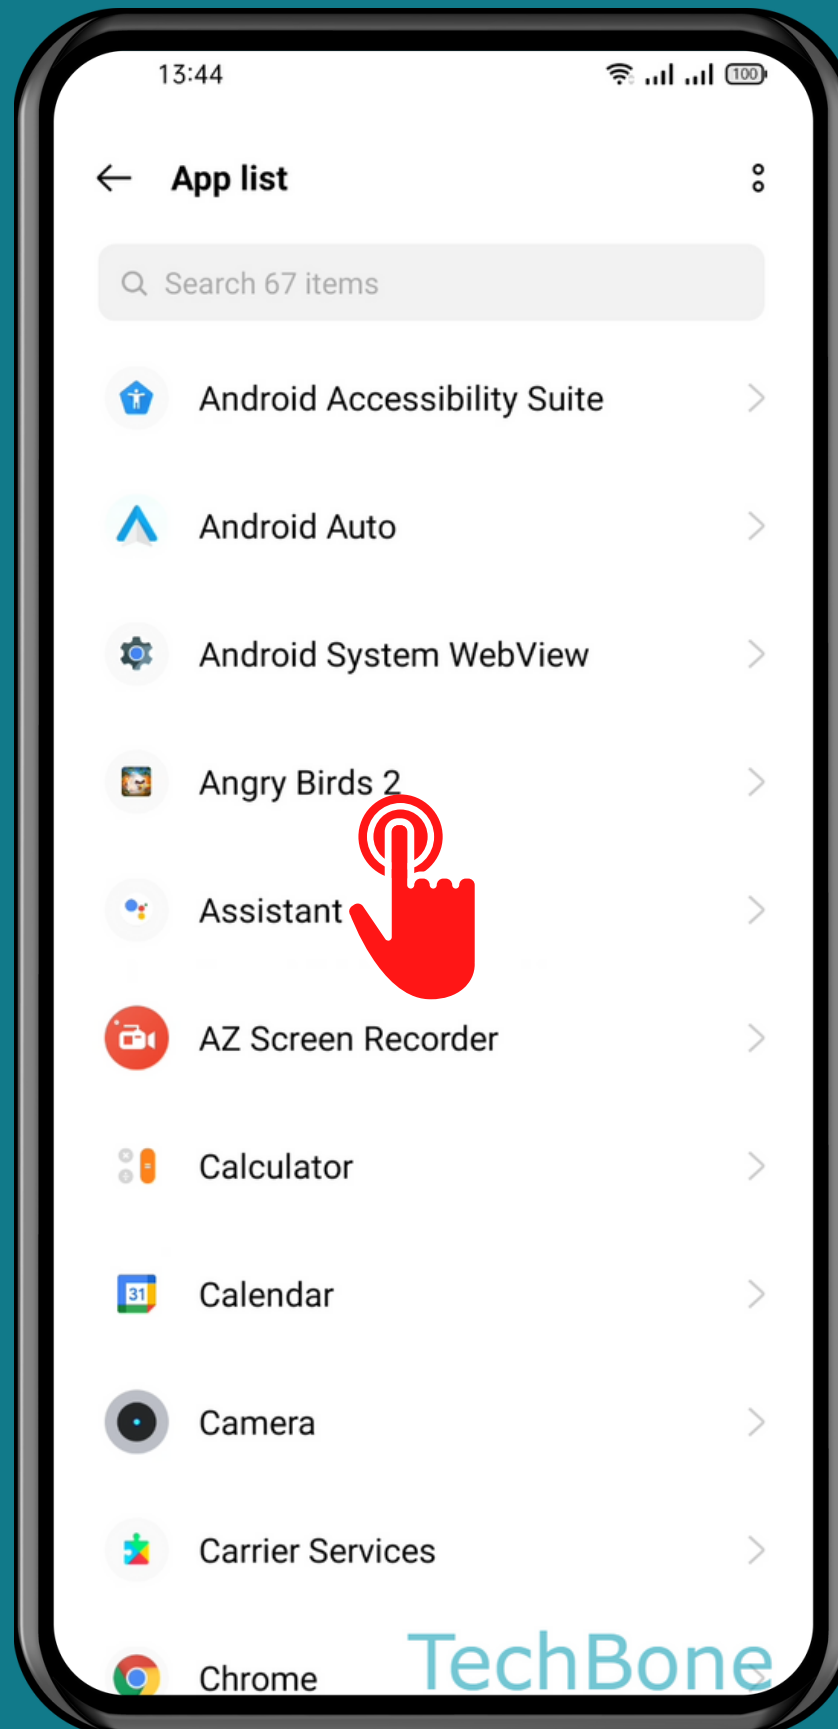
13:44
100

App list

Search 67 items

Android Accessibility Suite

Android Auto

Android System WebView

Angry Birds 2

Assistant

AZ Screen Recorder

Calculator

Calendar

Camera

Carrier Services

Chrome

TechBone